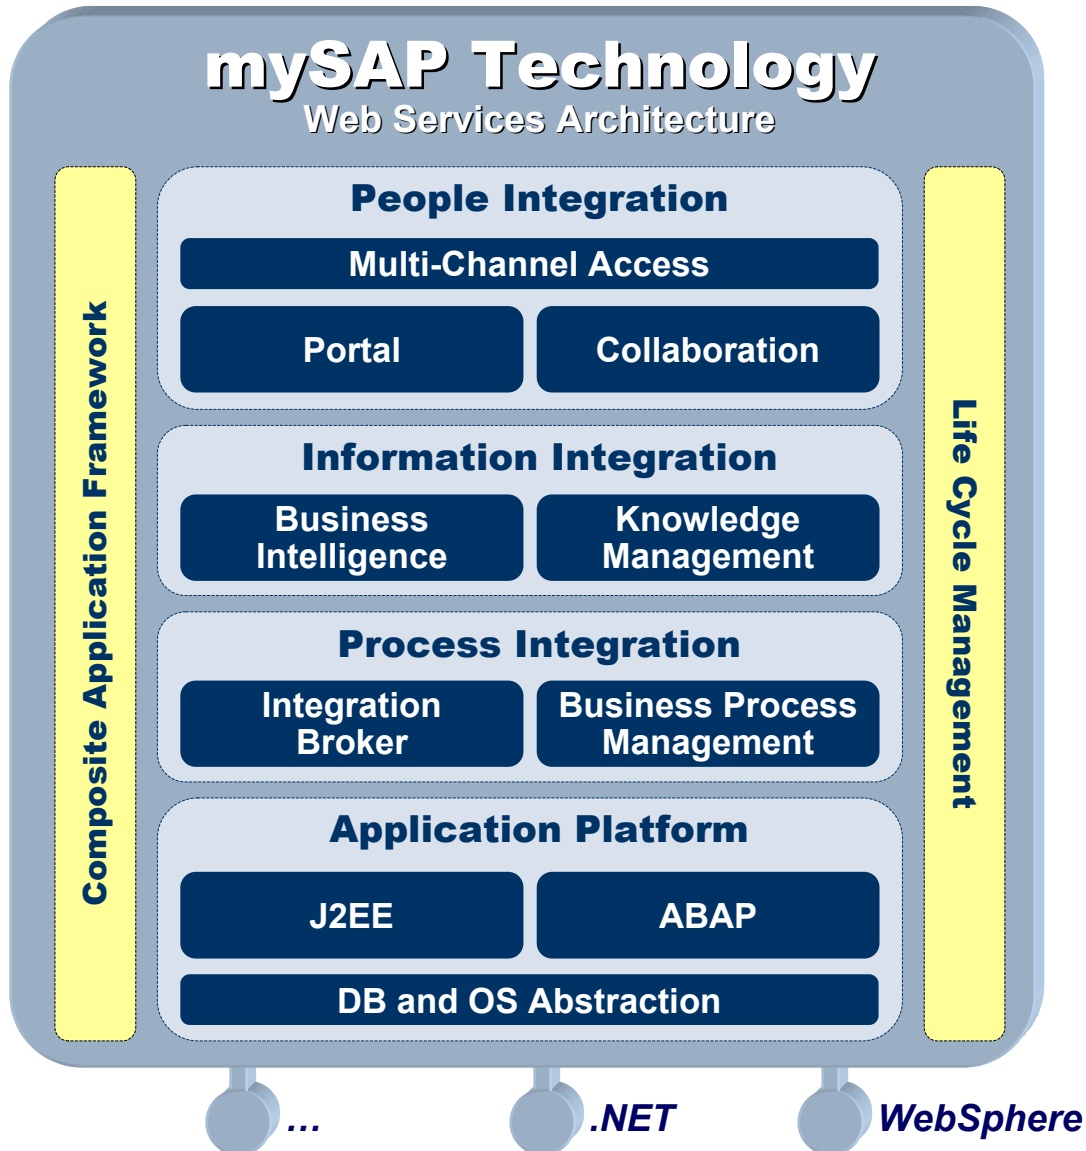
mySAP Technology
Web Services Architecture

Composite Application Framework

People Integration
Multi-Channel Access
Portal
Collaboration

Information Integration
Business Intelligence
Knowledge Management

Process Integration
Integration Broker
Business Process Management

Application Platform
J2EE
ABAP
DB and OS Abstraction

Life Cycle Management

...
.NET
WebSphere